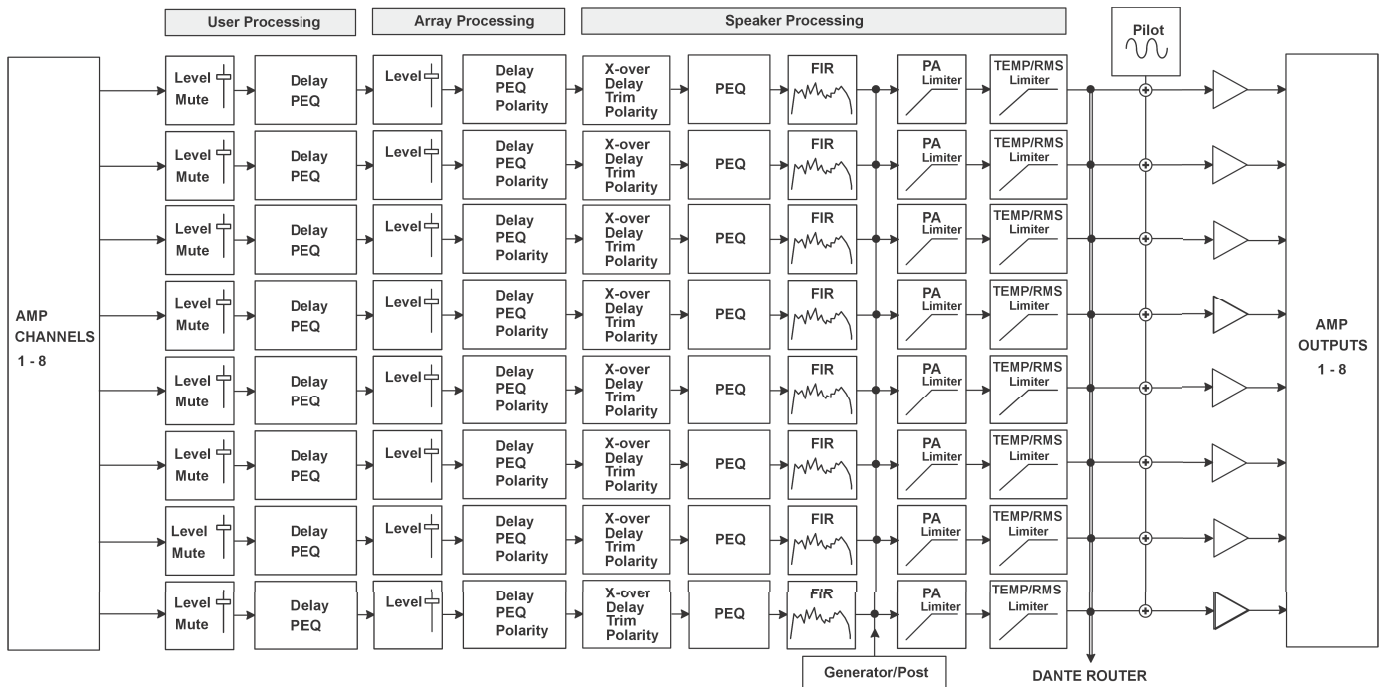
User Processing

Array Processing

Speaker Processing

Pilot

AMP CHANNELS 1 - 8

Level Mute | Delay PEQ | Level | Delay PEQ Polarity | X-over Delay Trim Polarity | PEQ | FIR | PA Limiter | TEMP/RMS Limiter

Level Mute | Delay PEQ | Level | Delay PEQ Polarity | X-over Delay Trim Polarity | PEQ | FIR | PA Limiter | TEMP/RMS Limiter

Level Mute | Delay PEQ | Level | Delay PEQ Polarity | X-over Delay Trim Polarity | PEQ | FIR | PA Limiter | TEMP/RMS Limiter

Level Mute | Delay PEQ | Level | Delay PEQ Polarity | X-over Delay Trim Polarity | PEQ | FIR | PA Limiter | TEMP/RMS Limiter

Level Mute | Delay PEQ | Level | Delay PEQ Polarity | X-over Delay Trim Polarity | PEQ | FIR | PA Limiter | TEMP/RMS Limiter

Level Mute | Delay PEQ | Level | Delay PEQ Polarity | X-over Delay Trim Polarity | PEQ | FIR | PA Limiter | TEMP/RMS Limiter

Level Mute | Delay PEQ | Level | Delay PEQ Polarity | X-over Delay Trim Polarity | PEQ | FIR | PA Limiter | TEMP/RMS Limiter

Level Mute | Delay PEQ | Level | Delay PEQ Polarity | X-over Delay Trim Polarity | PEQ | FIR | PA Limiter | TEMP/RMS Limiter

AMP OUTPUTS 1 - 8

Generator/Post

DANTE ROUTER